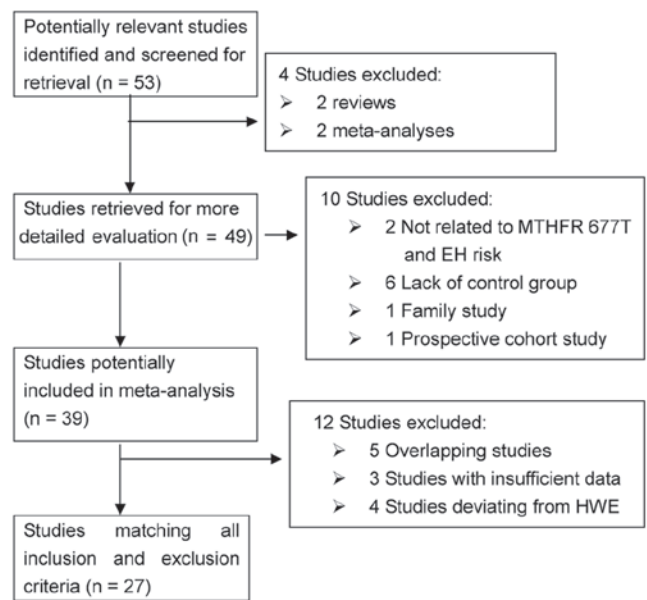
Potentially relevant studies identified and screened for retrieval (n = 53)

4 Studies excluded:
➢ 2 reviews
➢ 2 meta-analyses

Studies retrieved for more detailed evaluation (n = 49)

10 Studies excluded:
➢ 2 Not related to MTHFR 677T and EH risk
➢ 6 Lack of control group
➢ 1 Family study
➢ 1 Prospective cohort study

Studies potentially included in meta-analysis (n = 39)

12 Studies excluded:
➢ 5 Overlapping studies
➢ 3 Studies with insufficient data
➢ 4 Studies deviating from HWE

Studies matching all inclusion and exclusion criteria (n = 27)